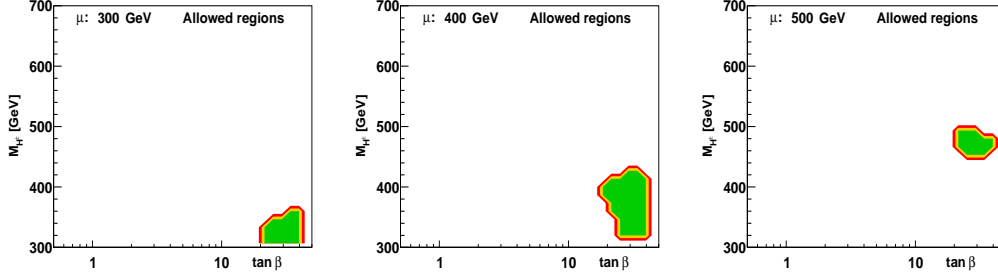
700
μ: 300 GeV
Allowed regions
600
$M_{H^\pm}$ [GeV]
500
400
300
1
10
tan β

700
μ: 400 GeV
Allowed regions
600
$M_{H^\pm}$ [GeV]
500
400
300
1
10
tan β

700
μ: 500 GeV
Allowed regions
600
$M_{H^\pm}$ [GeV]
500
400
300
1
10
tan β